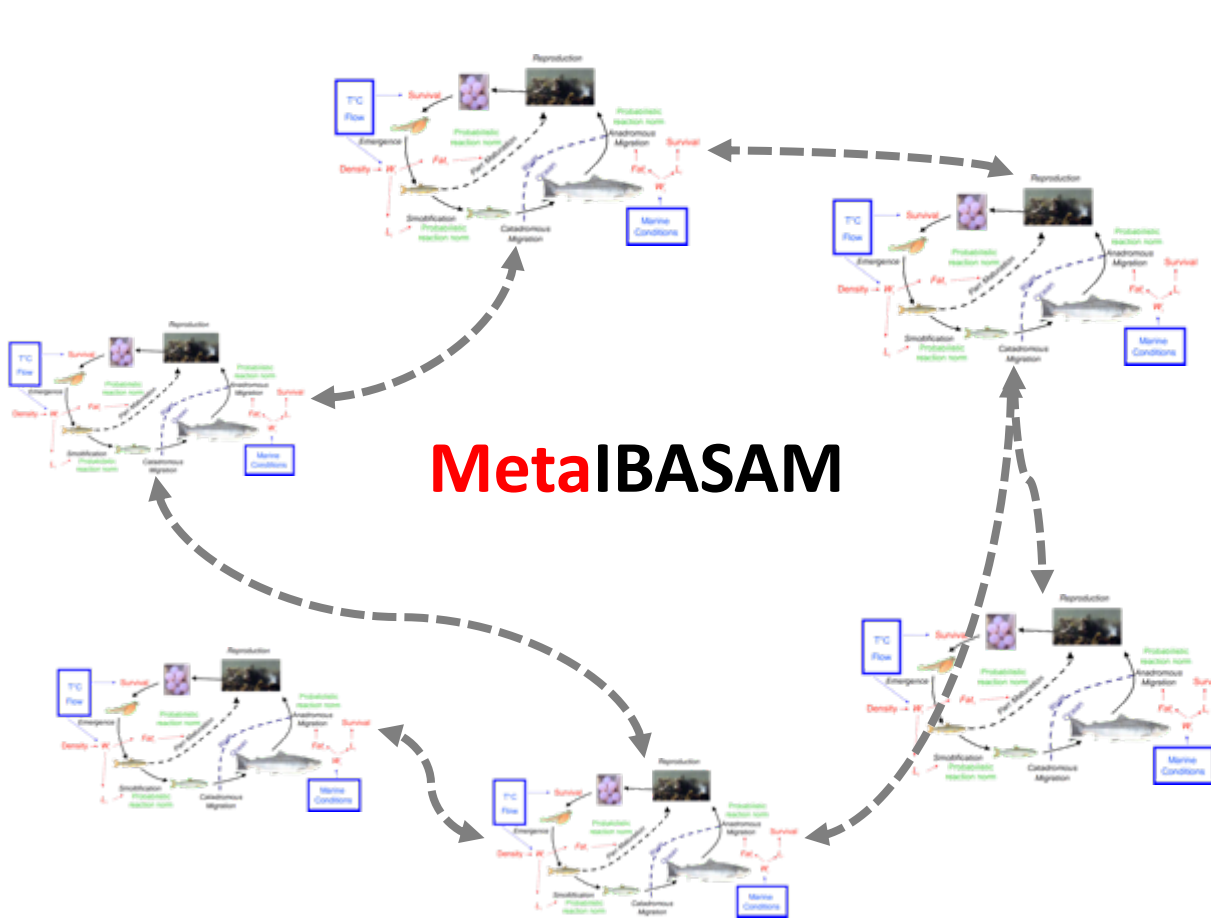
Reproduction
T°C Flow
Survival
Probabilistic reaction norm
Emergence
Anadromous Migration
Fat
Survival
Density
W
Fat
W
L
Smoltification
Probabilistic reaction norm
Catadromous Migration
Marine Conditions

Reproduction
T°C Flow
Survival
Probabilistic reaction norm
Emergence
Anadromous Migration
Fat
Survival
Density
W
Fat
W
L
Smoltification
Probabilistic reaction norm
Catadromous Migration
Marine Conditions

Reproduction
T°C Flow
Survival
Probabilistic reaction norm
Emergence
Fat
Survival
Density
W
Fat
W
L
Smoltification
Probabilistic reaction norm
Catadromous Migration
Marine Conditions

MetaIBASAM

Reproduction
T°C Flow
Survival
Probabilistic reaction norm
Emergence
Anadromous Migration
Fat
Survival
Density
W
Fat
W
L
Smoltification
Probabilistic reaction norm
Catadromous Migration
Marine Conditions

Reproduction
T°C Flow
Survival
Probabilistic reaction norm
Emergence
Anadromous Migration
Fat
Surv
Density
W
Fat
W
L
Smoltification
Probabilistic reaction norm
Catadromous Migration
Marine Conditions

Reproduction
T°C Flow
Survival
Probabilistic reaction norm
Emergence
Anadromous Migration
Fat
Survival
Density
W
Fat
W
L
Smoltification
Probabilistic reaction norm
Catadromous Migration
Marine Conditions